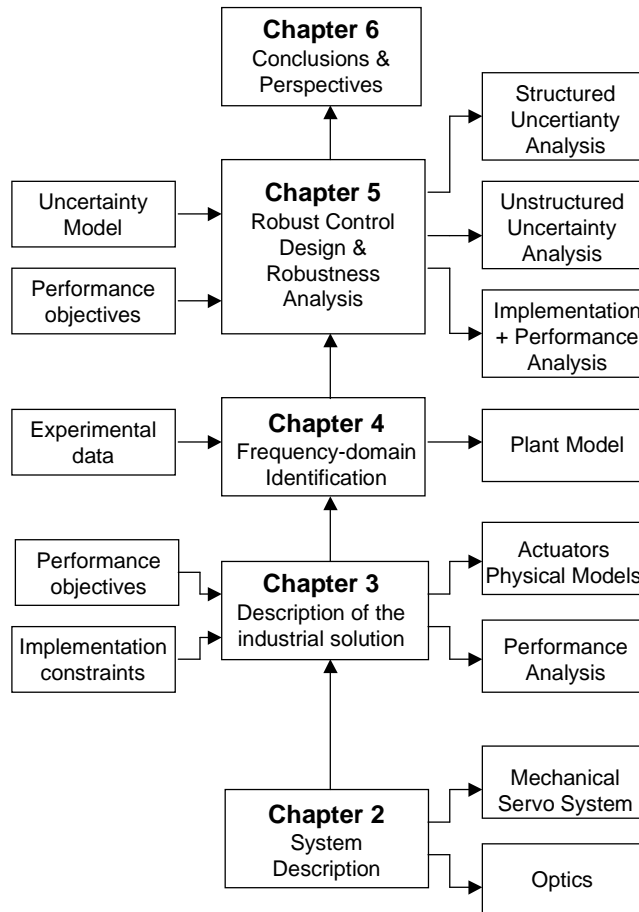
Chapter 6
Conclusions & Perspectives

Structured Uncertainty Analysis

Uncertainty Model

Chapter 5
Robust Control Design & Robustness Analysis

Unstructured Uncertainty Analysis

Performance objectives

Implementation + Performance Analysis

Experimental data

Chapter 4
Frequency-domain Identification

Plant Model

Performance objectives

Chapter 3
Description of the industrial solution

Actuators Physical Models

Implementation constraints

Performance Analysis

Chapter 2
System Description

Mechanical Servo System

Optics